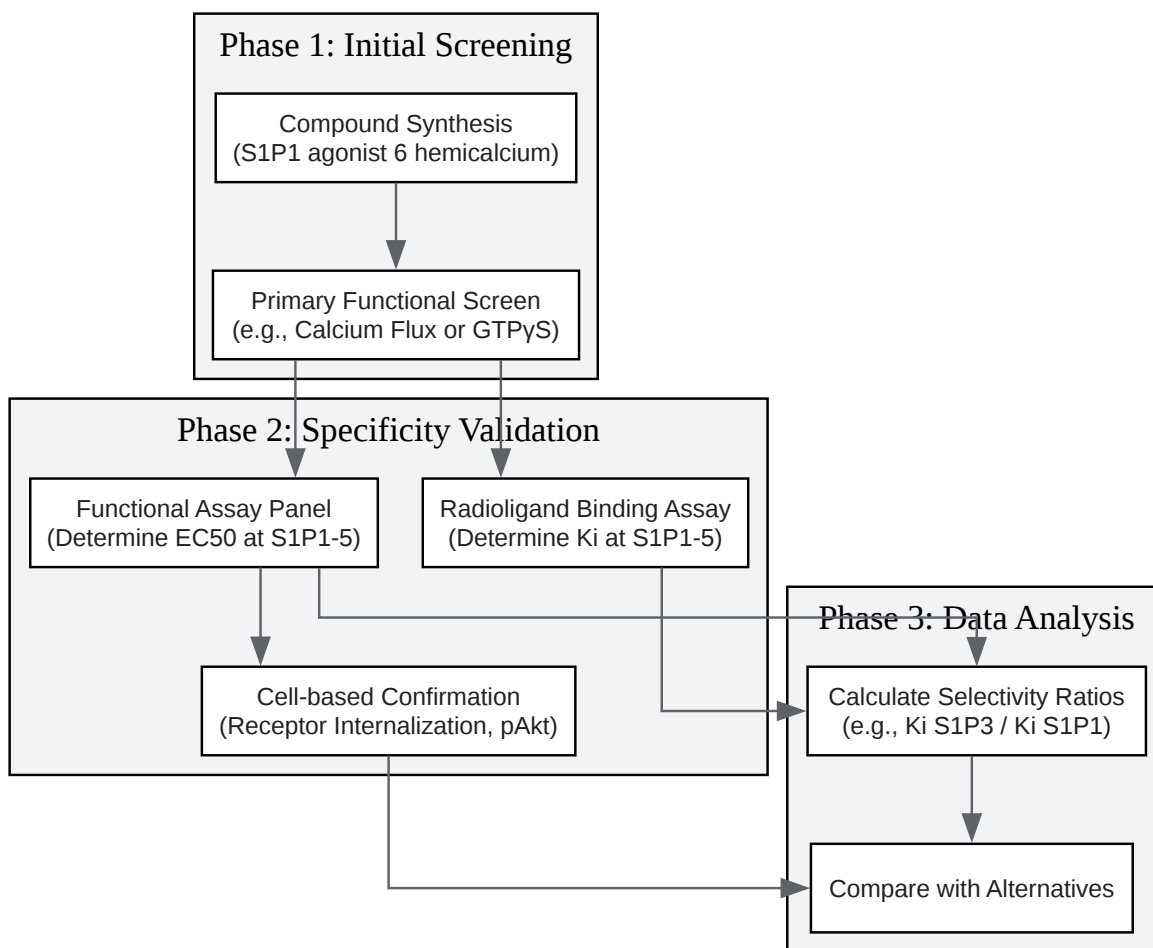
Phase 1: Initial Screening

Compound Synthesis
(S1P1 agonist 6 hemicalcium)

Primary Functional Screen
(e.g., Calcium Flux or GTPγS)

Phase 2: Specificity Validation

Functional Assay Panel
(Determine EC50 at S1P1-5)

Radioligand Binding Assay
(Determine Ki at S1P1-5)

Cell-based Confirmation
(Receptor Internalization, pAkt)

Phase 3: Data Analysis

Calculate Selectivity Ratios
(e.g., Ki S1P3 / Ki S1P1)

Compare with Alternatives